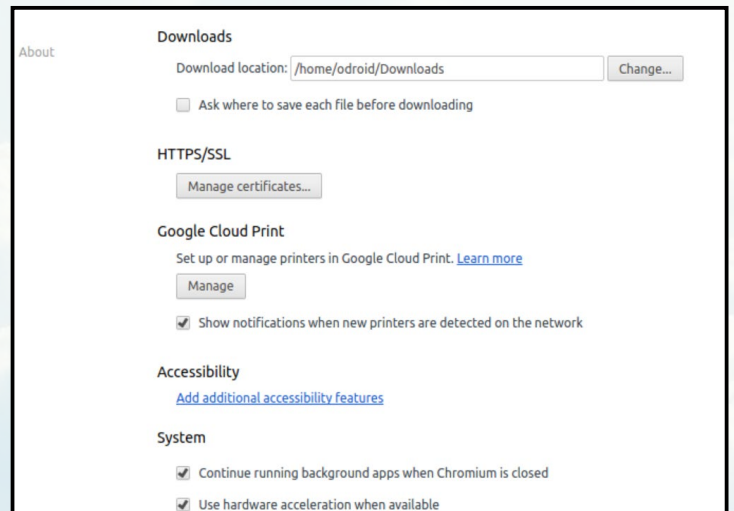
About

Downloads

Download location: /home/odroid/Downloads

Change...

Ask where to save each file before downloading

HTTPS/SSL

Manage certificates...

Google Cloud Print

Set up or manage printers in Google Cloud Print. Learn more

Manage

Show notifications when new printers are detected on the network

Accessibility

Add additional accessibility features

System

Continue running background apps when Chromium is closed

Use hardware acceleration when available